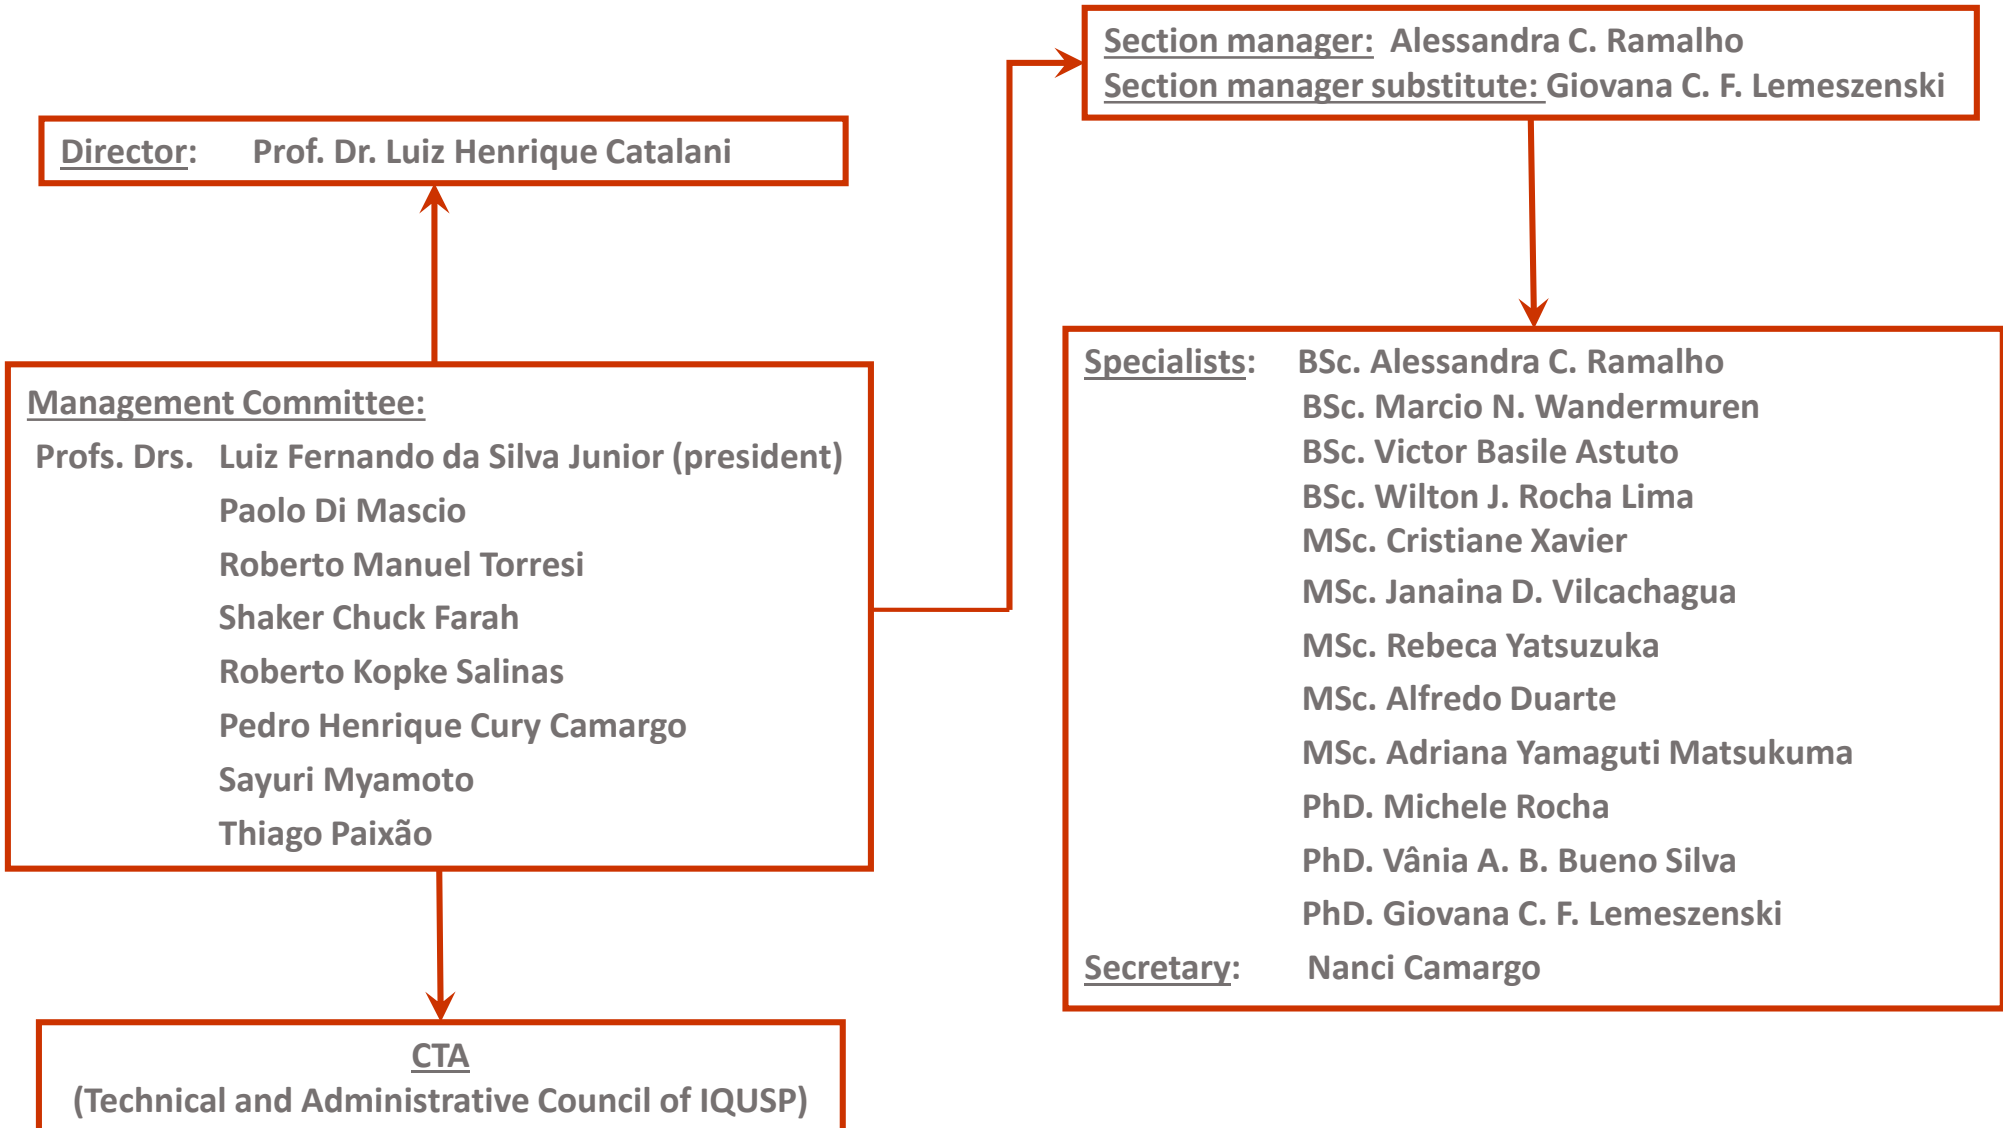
Section manager: Alessandra C. Ramalho
Section manager substitute: Giovana C. F. Lemeszenski

Director: Prof. Dr. Luiz Henrique Catalani

Management Committee:
Profs. Drs. Luiz Fernando da Silva Junior (president)
Paolo Di Mascio
Roberto Manuel Torresi
Shaker Chuck Farah
Roberto Kopke Salinas
Pedro Henrique Cury Camargo
Sayuri Myamoto
Thiago Paixão

Specialists: BSc. Alessandra C. Ramalho
BSc. Marcio N. Wandermuren
BSc. Victor Basile Astuto
BSc. Wilton J. Rocha Lima
MSc. Cristiane Xavier
MSc. Janaina D. Vilcachagua
MSc. Rebeca Yatsuzuka
MSc. Alfredo Duarte
MSc. Adriana Yamaguti Matsukuma
PhD. Michele Rocha
PhD. Vânia A. B. Bueno Silva
PhD. Giovana C. F. Lemeszenski
Secretary: Nanci Camargo

CTA
(Technical and Administrative Council of IQUSP)